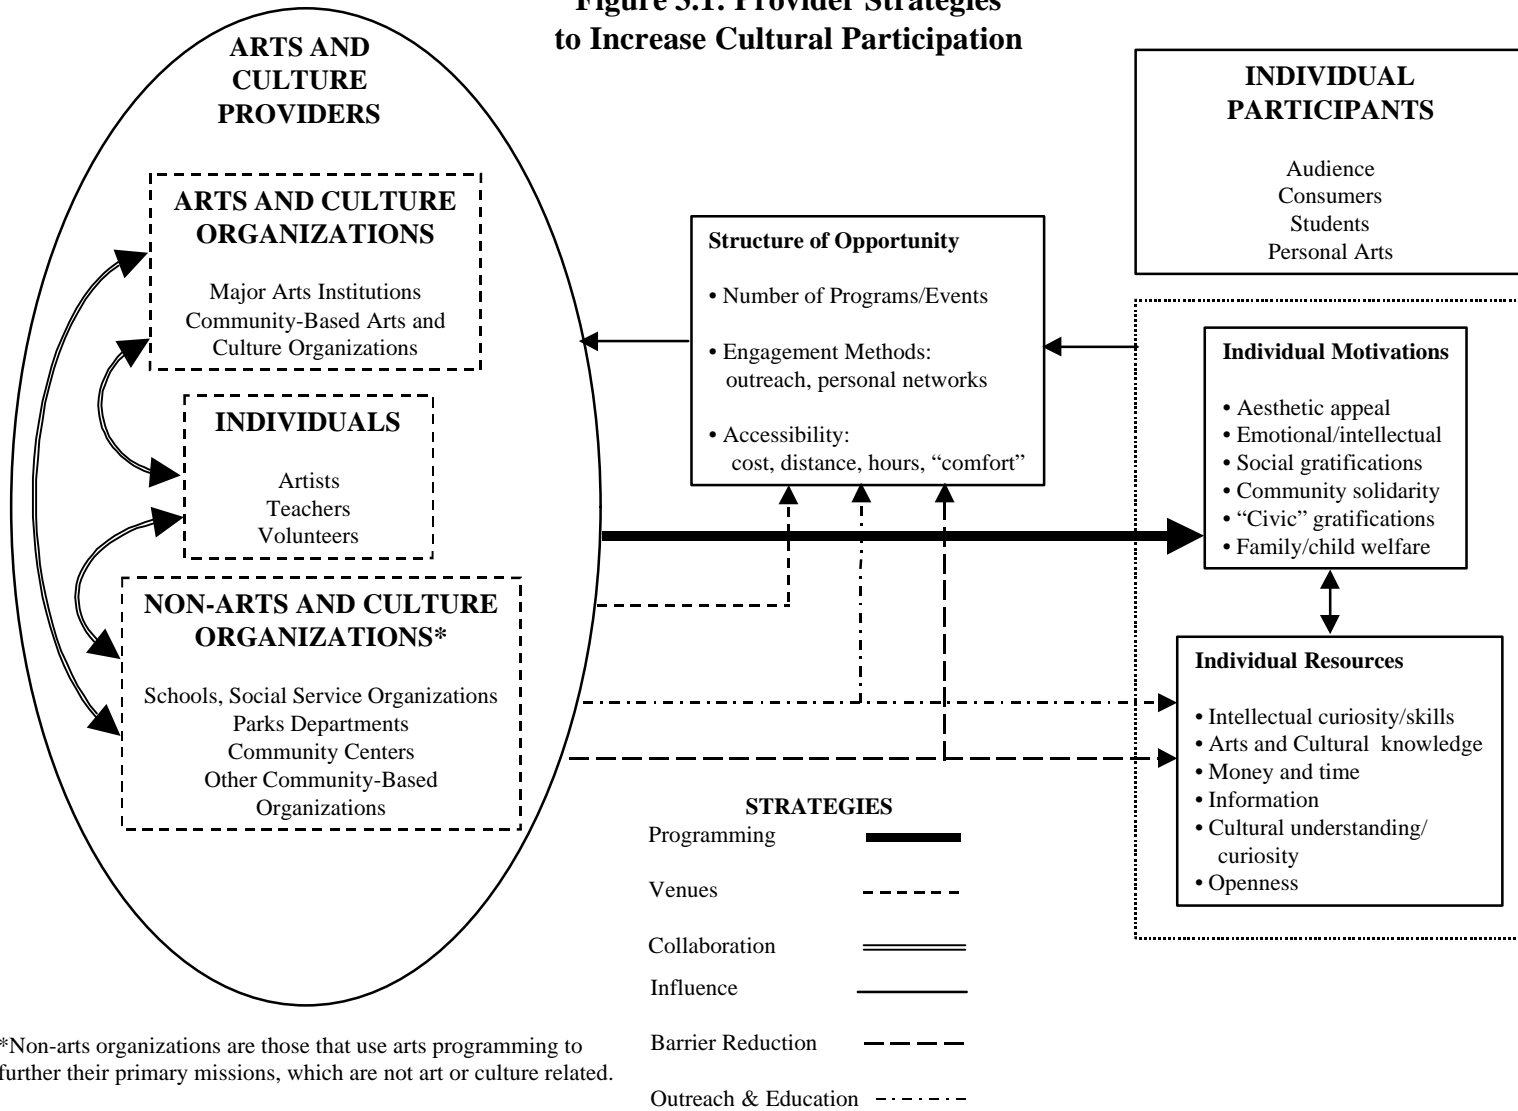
Figure 3.1: Provider Strategies to Increase Cultural Participation

ARTS AND CULTURE PROVIDERS

ARTS AND CULTURE ORGANIZATIONS

Major Arts Institutions
Community-Based Arts and Culture Organizations

INDIVIDUALS

Artists
Teachers
Volunteers

NON-ARTS AND CULTURE ORGANIZATIONS*

Schools, Social Service Organizations
Parks Departments
Community Centers
Other Community-Based Organizations

Structure of Opportunity

• Number of Programs/Events

• Engagement Methods: outreach, personal networks

• Accessibility: cost, distance, hours, "comfort"

INDIVIDUAL PARTICIPANTS

Audience
Consumers
Students
Personal Arts

Individual Motivations

• Aesthetic appeal
• Emotional/intellectual
• Social gratifications
• Community solidarity
• "Civic" gratifications
• Family/child welfare

Individual Resources

• Intellectual curiosity/skills
• Arts and Cultural knowledge
• Money and time
• Information
• Cultural understanding/ curiosity
• Openness

STRATEGIES

Programming
Venues
Collaboration
Influence
Barrier Reduction
Outreach & Education

*Non-arts organizations are those that use arts programming to further their primary missions, which are not art or culture related.